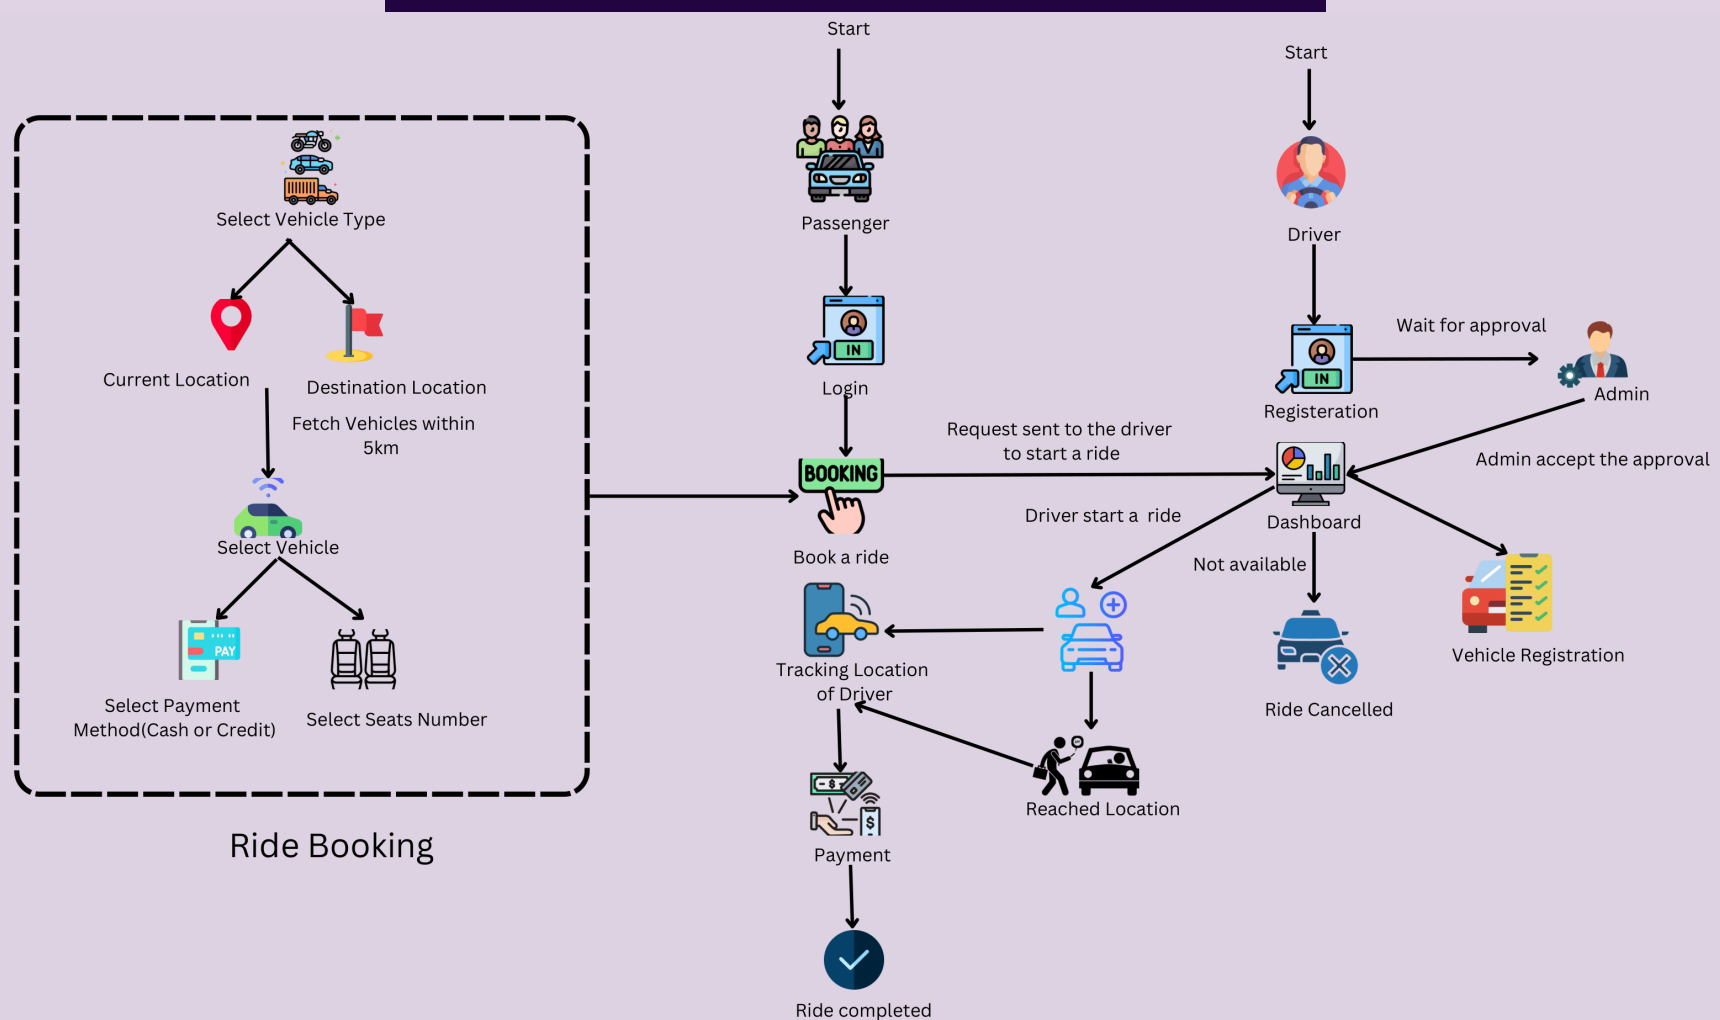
Select Vehicle Type

Current Location

Destination Location

Fetch Vehicles within 5km

Select Vehicle

PAY

Select Payment Method(Cash or Credit)

Select Seats Number

Ride Booking

Start

Passenger

IN

Login

BOOKING

Book a ride

Request sent to the driver to start a ride

Driver start a ride

Tracking Location of Driver

Reached Location

$

Payment

Ride completed

Start

Driver

IN

Registeration

Wait for approval

Admin

Admin accept the approval

Dashboard

Not available

Ride Cancelled

Vehicle Registration